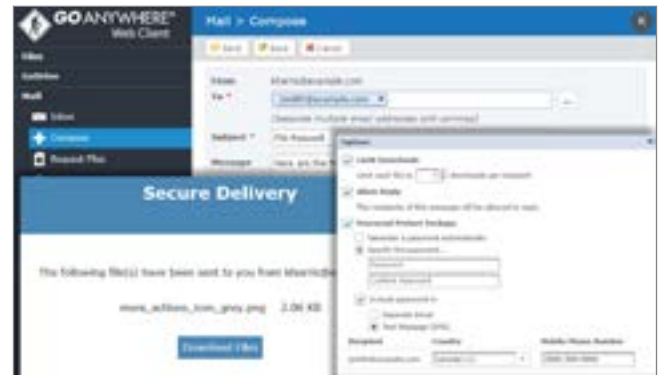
GOANYWHERE® Web Client

Mail > Compose

Send Save Cancel

Files
Activities
Mail
Inbox
Compose
Request Files

From kfearis@example.com
To * jsmith@example.com
(Separate multiple email addresses with commas)
Subject * File Request
Message Here are the f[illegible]

Options
Limit Downloads
Limit each file to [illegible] downloads per recipient
Allow Reply
The recipients of this message will be allowed to reply.
Password Protect Package
Generate a password automatically
Specify the password...
Password
Confirm Password
Include password in
Separate Email
Text Message (SMS)
Recipient Country Mobile Phone Number
jsmith@example.com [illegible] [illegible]

Secure Delivery

The following file(s) have been sent to you from kfearis@e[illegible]

more_actions_icon_grey.png 2.06 KB

Download Files